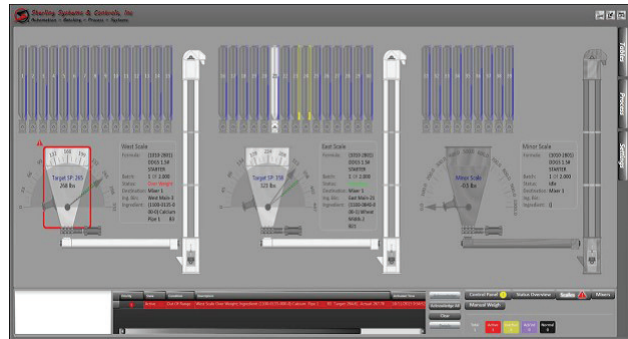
Sterling Systems & Controls, Inc
Automation • Reliability • Process • Systems

Target SP: 265
268 lbs

West Scale
Formula: [1010-2801]
Batch: 1 Of 2.000
Status: Over Weight
Destination: Mixer 1
Ingredient:

Target SP: 350
325 lbs

East Scale
Formula: [1010-2801]
Batch: 1 Of 2.000
Status:
Destination: Mixer 1
Ingredient:

Minor Scale
403 lbs

Minor Scale
Formula: [1010-2801]
Batch: 1 Of 2.000
Status: Idle
Destination: Mixer 1
Ingredient:

Toolbox
Process
Settings

Acknowledge All
Clear
Control Panel
Status Overview
Scales
Mixers
Manual Weigh